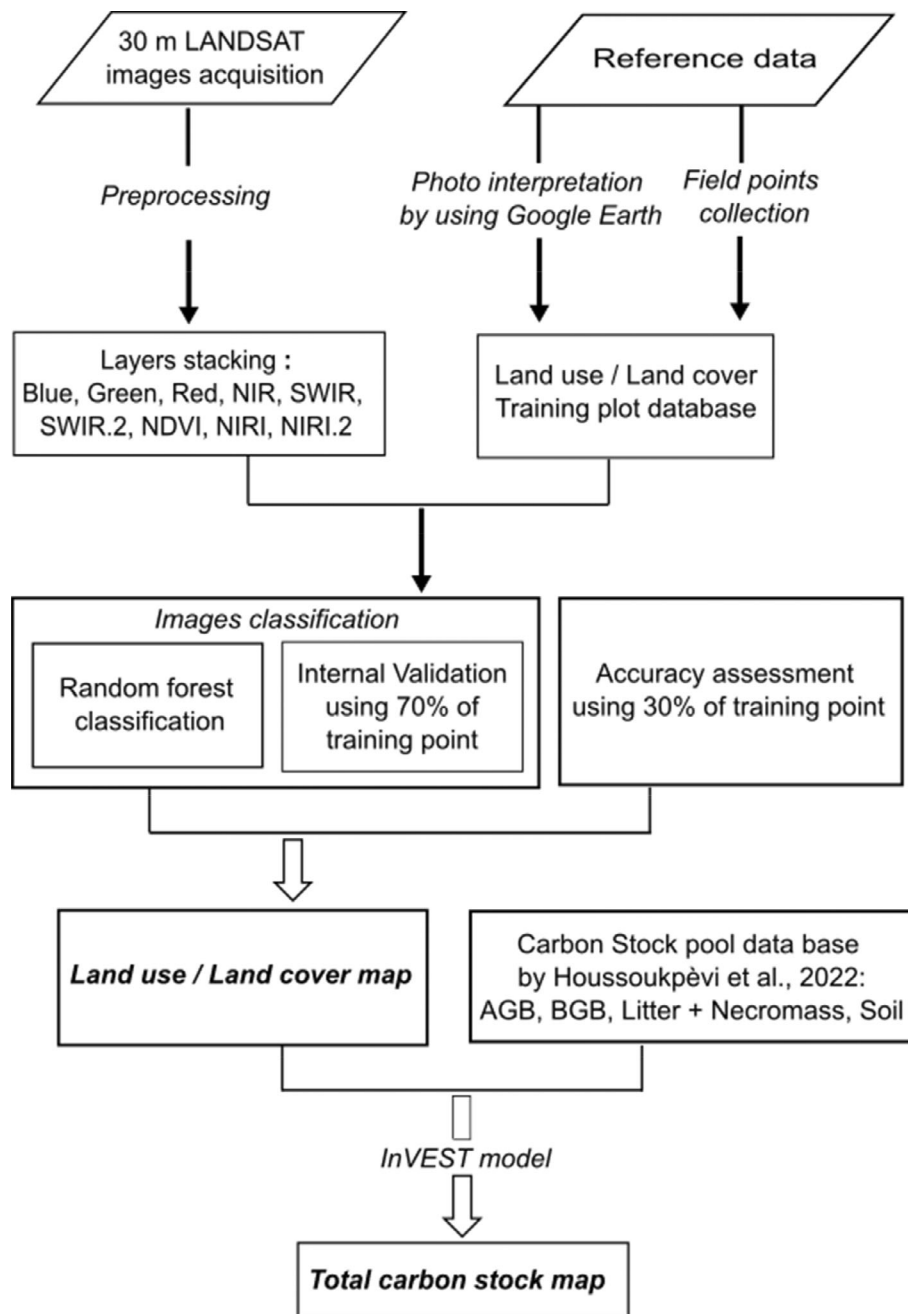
30 m LANDSAT images acquisition

Reference data

Preprocessing

Photo interpretation by using Google Earth

Field points collection

Layers stacking : Blue, Green, Red, NIR, SWIR, SWIR.2, NDVI, NIRI, NIRI.2

Land use / Land cover Training plot database

Images classification

Random forest classification

Internal Validation using 70% of training point

Accuracy assessment using 30% of training point

Land use / Land cover map

Carbon Stock pool data base by Houssoukpèvi et al., 2022: AGB, BGB, Litter + Necromass, Soil

InVEST model

Total carbon stock map